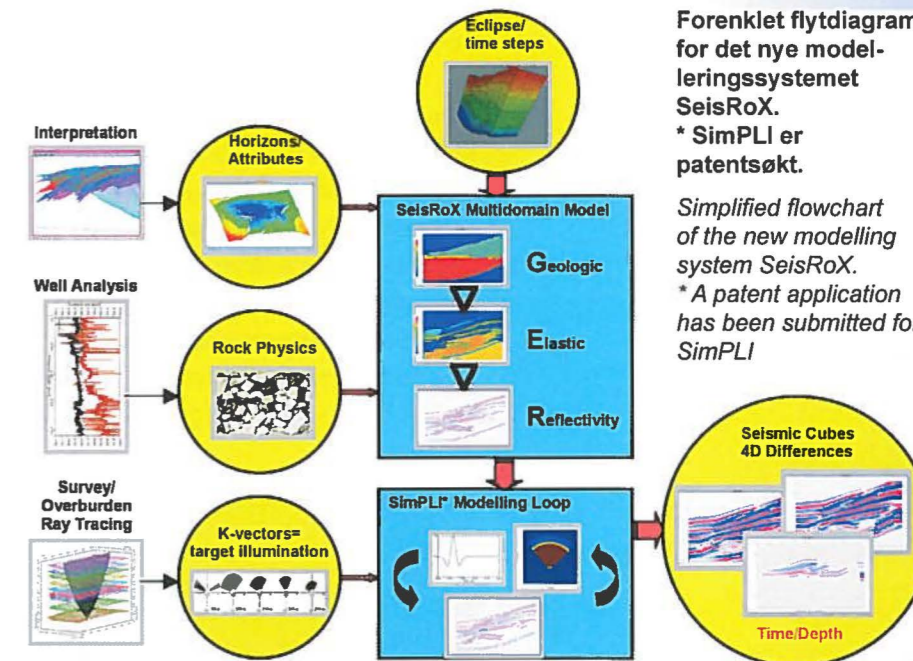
Forenklet flytdiagram for det nye modelleringssystemet SeisRoX.
* SimPLI er patentsøkt.

Simplified flowchart of the new modelling system SeisRoX.
* A patent application has been submitted fo SimPLI

Eclipse/ time steps

Interpretation

Horizons/ Attributes

SeisRoX Multidomain Model

Geologic

Elastic

Reflectivity

Well Analysis

Rock Physics

Survey/ Overburden Ray Tracing

K-vectors= target illumination

SimPLI* Modelling Loop

Seismic Cubes 4D Differences

Time/Depth